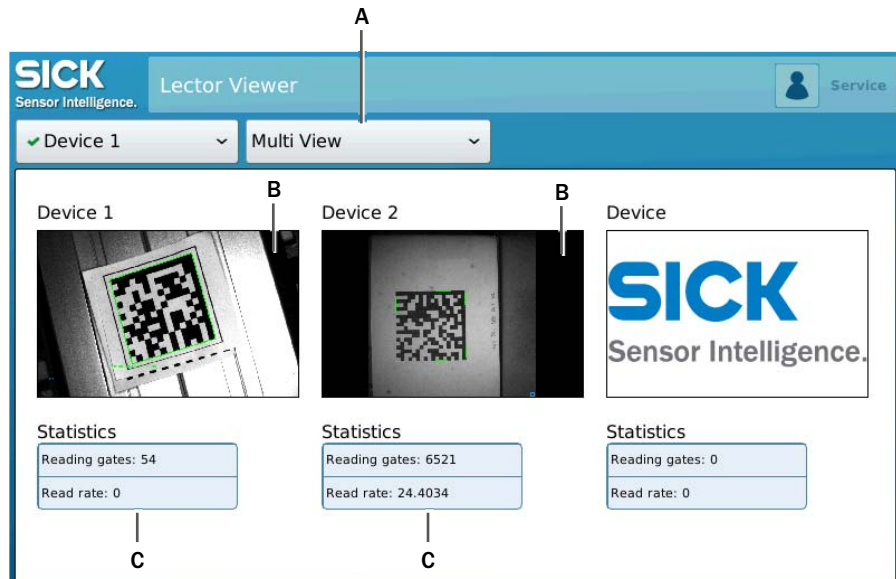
A

SICK
Sensor Intelligence.

Lector Viewer

Service

Device 1

Multi View

B

B

Device 1

Device 2

Device

SICK
Sensor Intelligence.

Statistics

| Reading gates: 54 |
|---|
| Read rate: 0 |

Statistics

| Reading gates: 6521 |
|---|
| Read rate: 24.4034 |

Statistics

| Reading gates: 0 |
|---|
| Read rate: 0 |

C

C